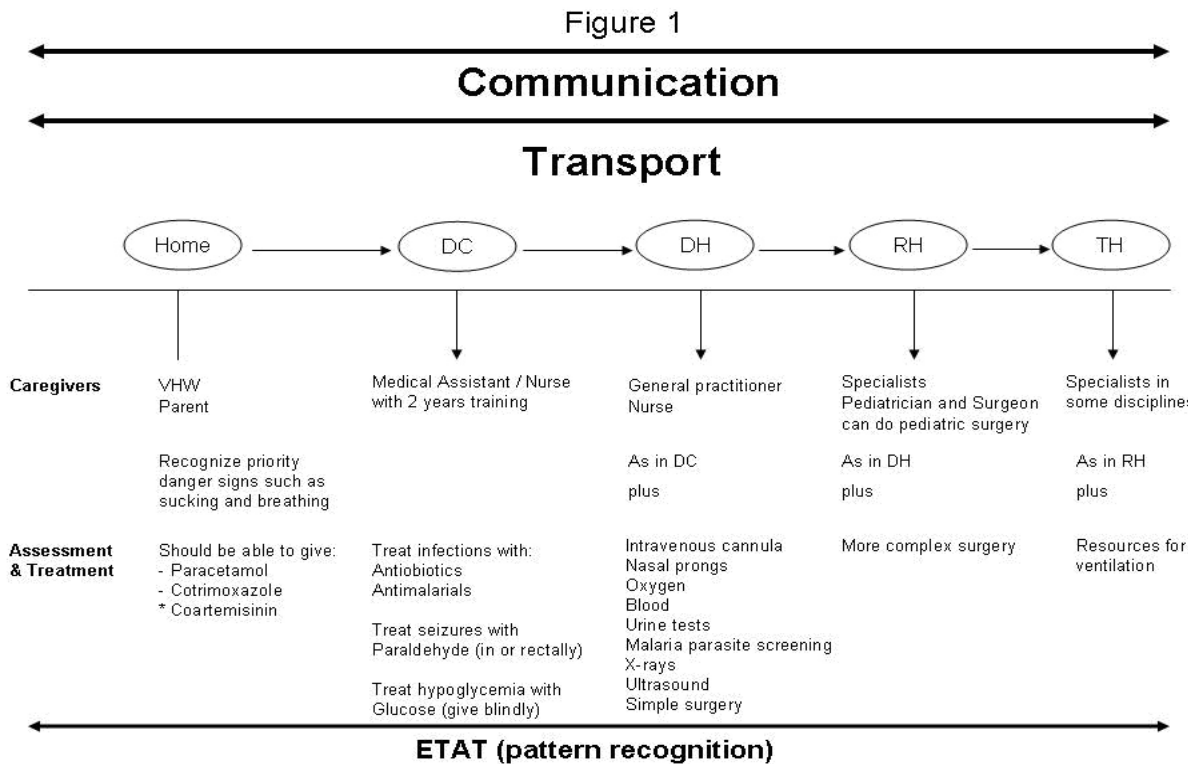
Figure 1

Communication

Transport

Home DC DH RH TH

Caregivers

VHW
Parent

Recognize priority danger signs such as sucking and breathing

Medical Assistant / Nurse with 2 years training

General practitioner
Nurse

As in DC
plus

Specialists
Pediatrician and Surgeon can do pediatric surgery

As in DH
plus

Specialists in some disciplines

As in RH
plus

Assessment & Treatment

Should be able to give:
- Paracetamol
- Cotrimoxazole
* Coartemisinin

Treat infections with:
Antibiotics
Antimalarials

Treat seizures with Paraldehyde (in or rectally)

Treat hypoglycemia with Glucose (give blindly)

Intravenous cannula
Nasal prongs
Oxygen
Blood
Urine tests
Malaria parasite screening
X-rays
Ultrasound
Simple surgery

More complex surgery

Resources for ventilation

ETAT (pattern recognition)